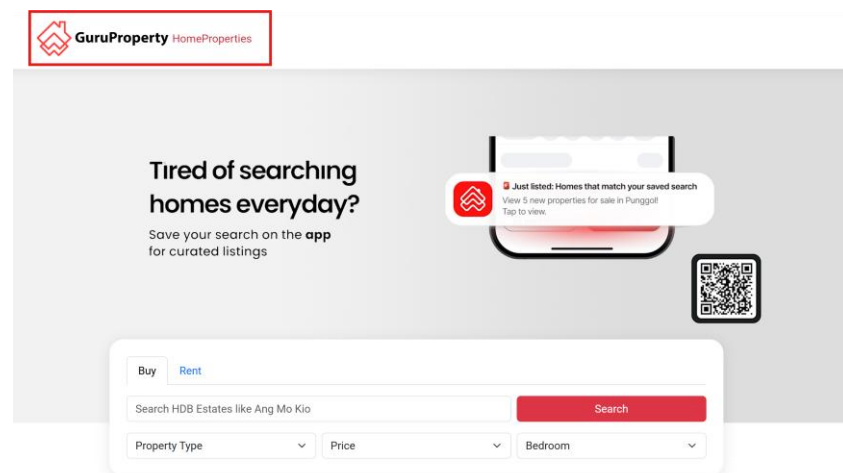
GuruProperty HomeProperties

Tired of searching homes everyday?

Save your search on the **app** for curated listings

Just listed: Homes that match your saved search
View 5 new properties for sale in Punggol!
Tap to view.

Buy
Rent

Search HDB Estates like Ang Mo Kio

Search

Property Type
Price
Bedroom